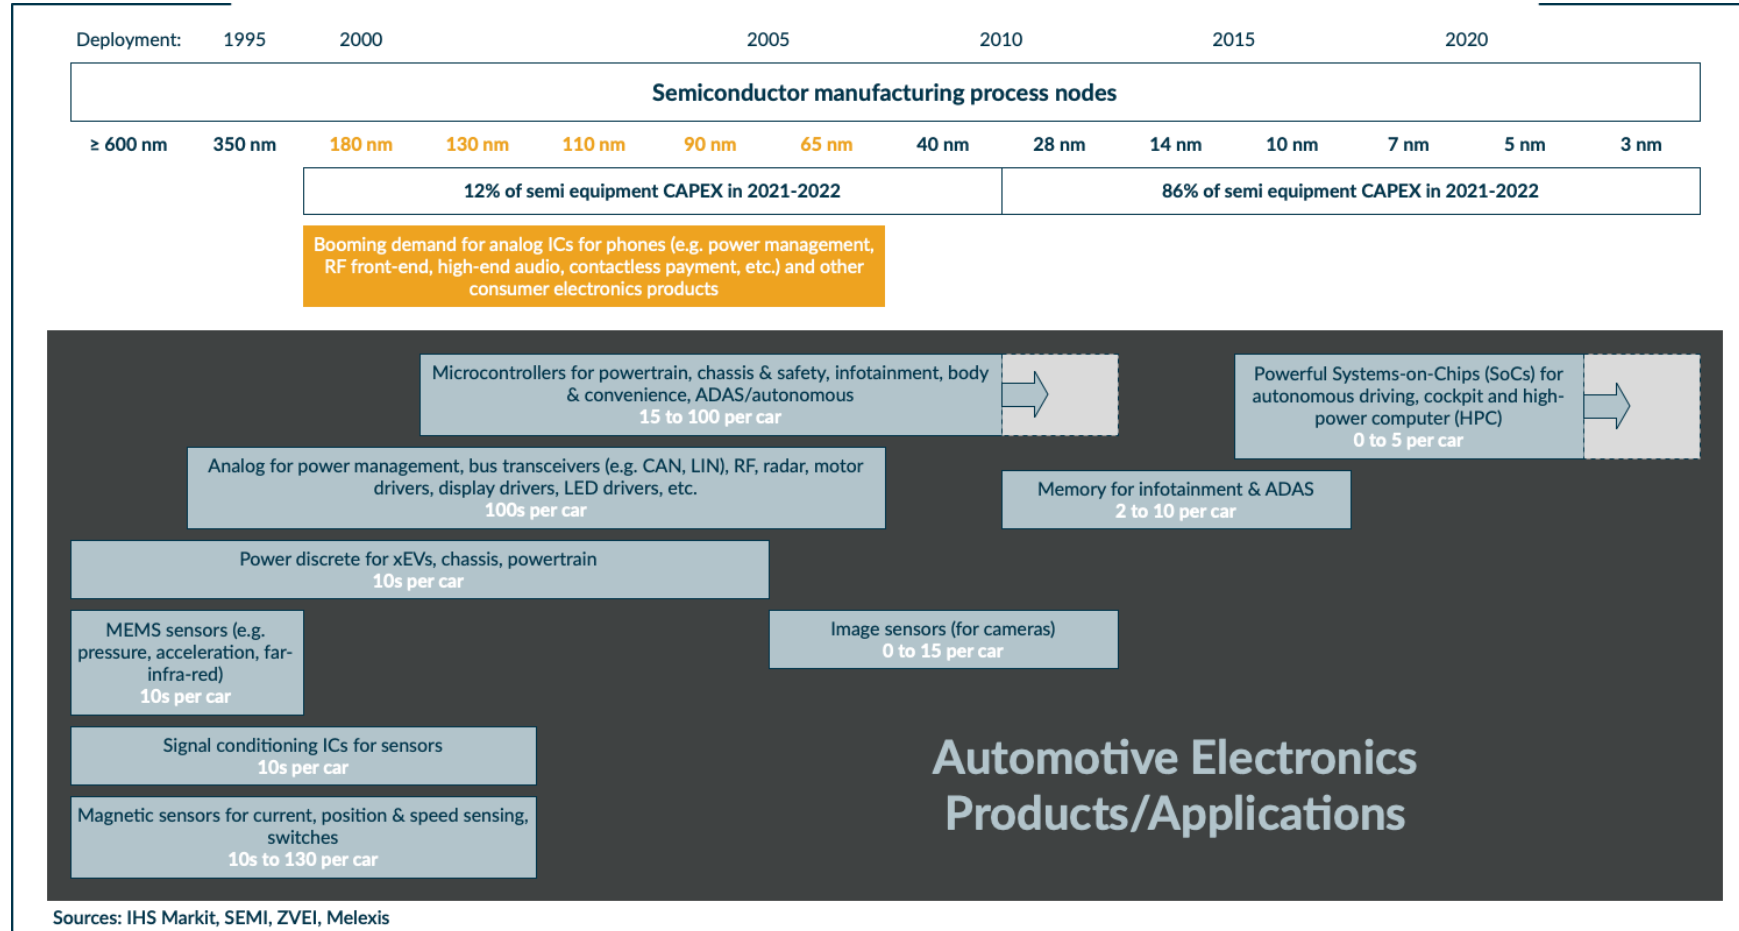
Deployment: 1995 2000 2005 2010 2015 2020

Semiconductor manufacturing process nodes

≥ 600 nm 350 nm 180 nm 130 nm 110 nm 90 nm 65 nm 40 nm 28 nm 14 nm 10 nm 7 nm 5 nm 3 nm

12% of semi equipment CAPEX in 2021-2022

86% of semi equipment CAPEX in 2021-2022

Booming demand for analog ICs for phones (e.g. power management, RF front-end, high-end audio, contactless payment, etc.) and other consumer electronics products

Microcontrollers for powertrain, chassis & safety, infotainment, body & convenience, ADAS/autonomous
15 to 100 per car

Powerful Systems-on-Chips (SoCs) for autonomous driving, cockpit and high-power computer (HPC)
0 to 5 per car

Analog for power management, bus transceivers (e.g. CAN, LIN), RF, radar, motor drivers, display drivers, LED drivers, etc.
100s per car

Memory for infotainment & ADAS
2 to 10 per car

Power discrete for xEVs, chassis, powertrain
10s per car

MEMS sensors (e.g. pressure, acceleration, far-infra-red)
10s per car

Image sensors (for cameras)
0 to 15 per car

Signal conditioning ICs for sensors
10s per car

Magnetic sensors for current, position & speed sensing, switches
10s to 130 per car

Automotive Electronics Products/Applications

Sources: IHS Markit, SEMI, ZVEI, Melexis